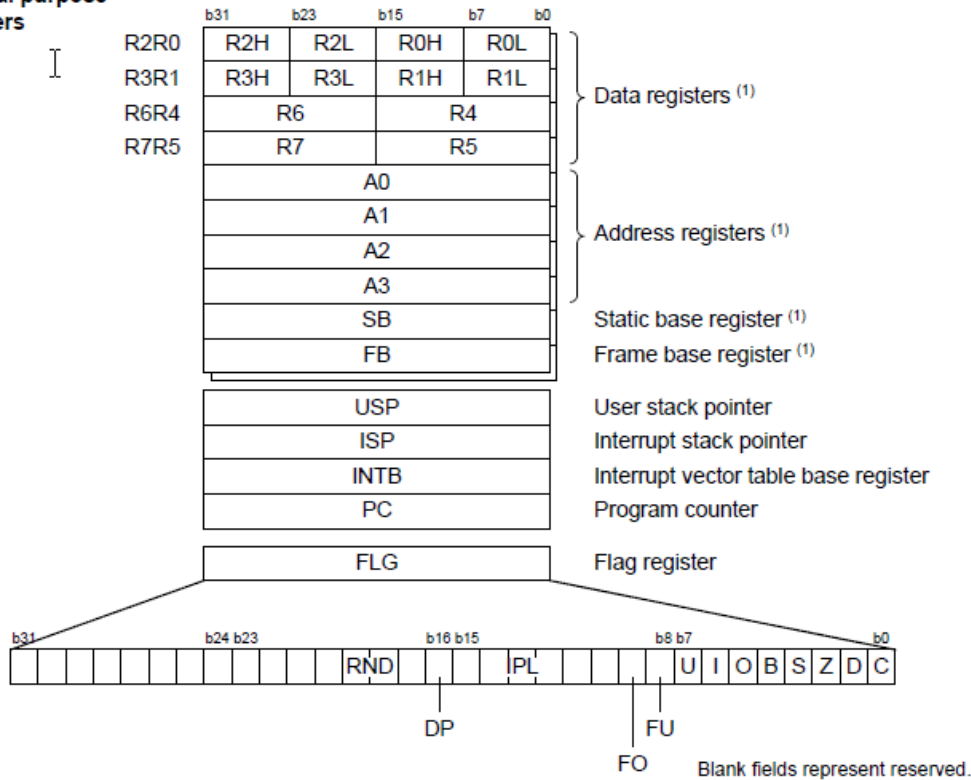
ers

b31 b23 b15 b7 b0

R2R0 R2H R2L R0H R0L
R3R1 R3H R3L R1H R1L
R6R4 R6 R4
R7R5 R7 R5

Data registers $^{(1)}$

A0
A1
A2
A3

Address registers $^{(1)}$

SB Static base register $^{(1)}$
FB Frame base register $^{(1)}$

USP User stack pointer
ISP Interrupt stack pointer
INTB Interrupt vector table base register
PC Program counter

FLG Flag register

b31 b24 b23 b16 b15 b8 b7 b0

RND IPL U I O B S Z D C

DP
FU
FO

Blank fields represent reserved.